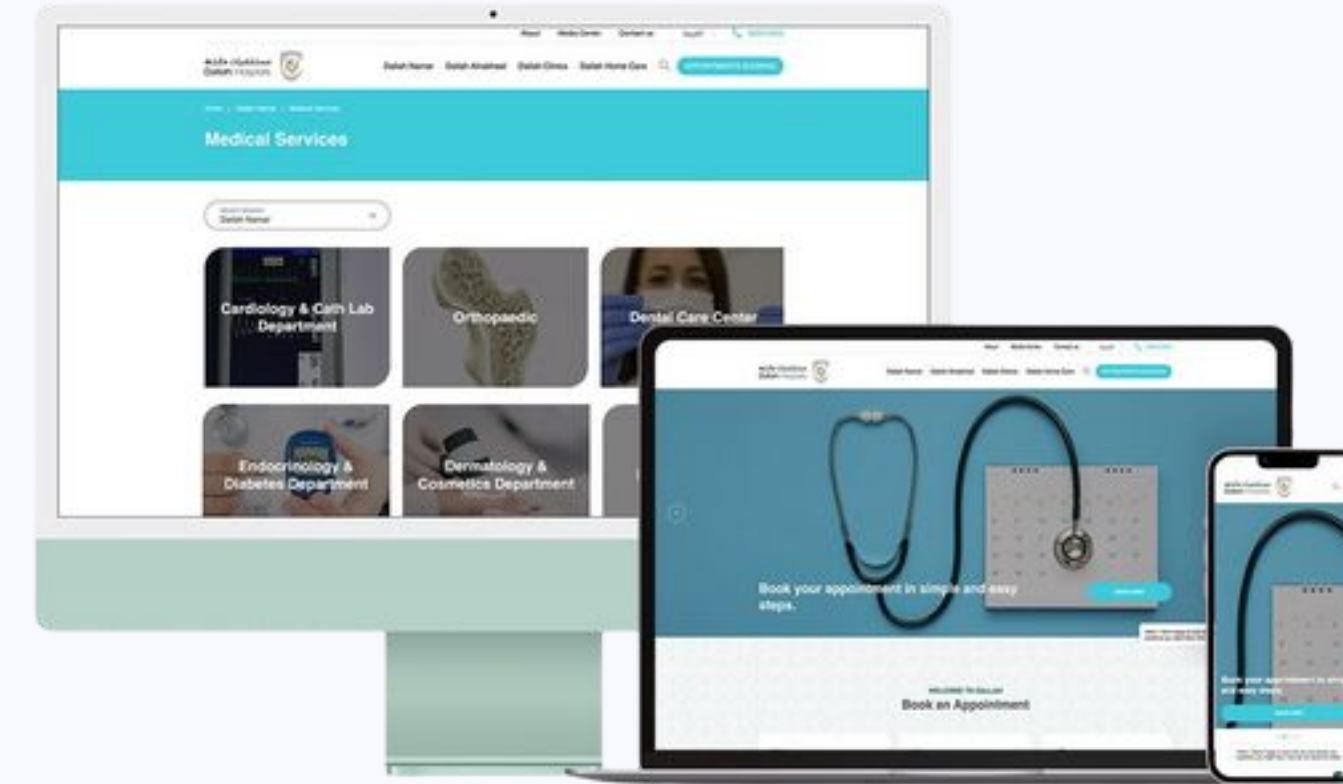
About Media Center Contact us

Dallah Hospitals

Dallah Namar Dallah Alnakheel Dallah Clinics Dallah Home Care

Medical Services

Dallah Namar

Cardiology & Cath Lab Department

Orthopaedic

Dental Care Center

Endocrinology & Diabetes Department

Dermatology & Cosmetics Department

Book your appointment in simple and easy steps.

WELCOME TO DALLAH

Book an Appointment